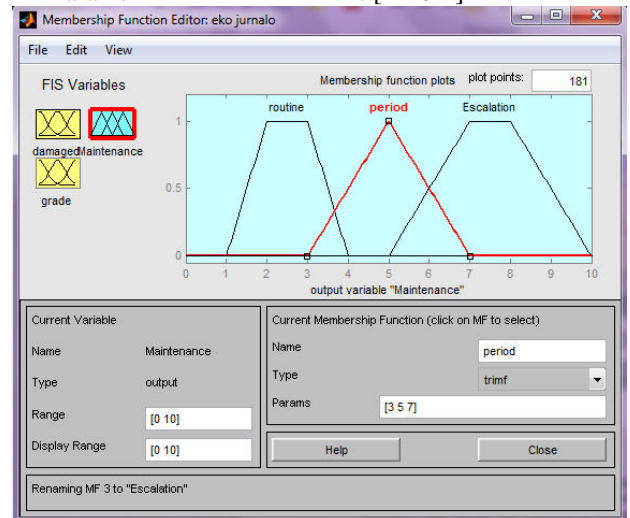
Membership Function Editor: eko jurnalo

File Edit View

FIS Variables

damaged Maintenance

grade

Membership function plots

plot points: 181

routine period Escalation

1

0.5

0

0 1 2 3 4 5 6 7 8 9 10

output variable "Maintenance"

Current Variable

Name Maintenance

Type output

Range [0 10]

Display Range [0 10]

Current Membership Function (click on MF to select)

Name period

Type trimf

Params [3 5 7]

Help

Close

Renaming MF 3 to "Escalation"